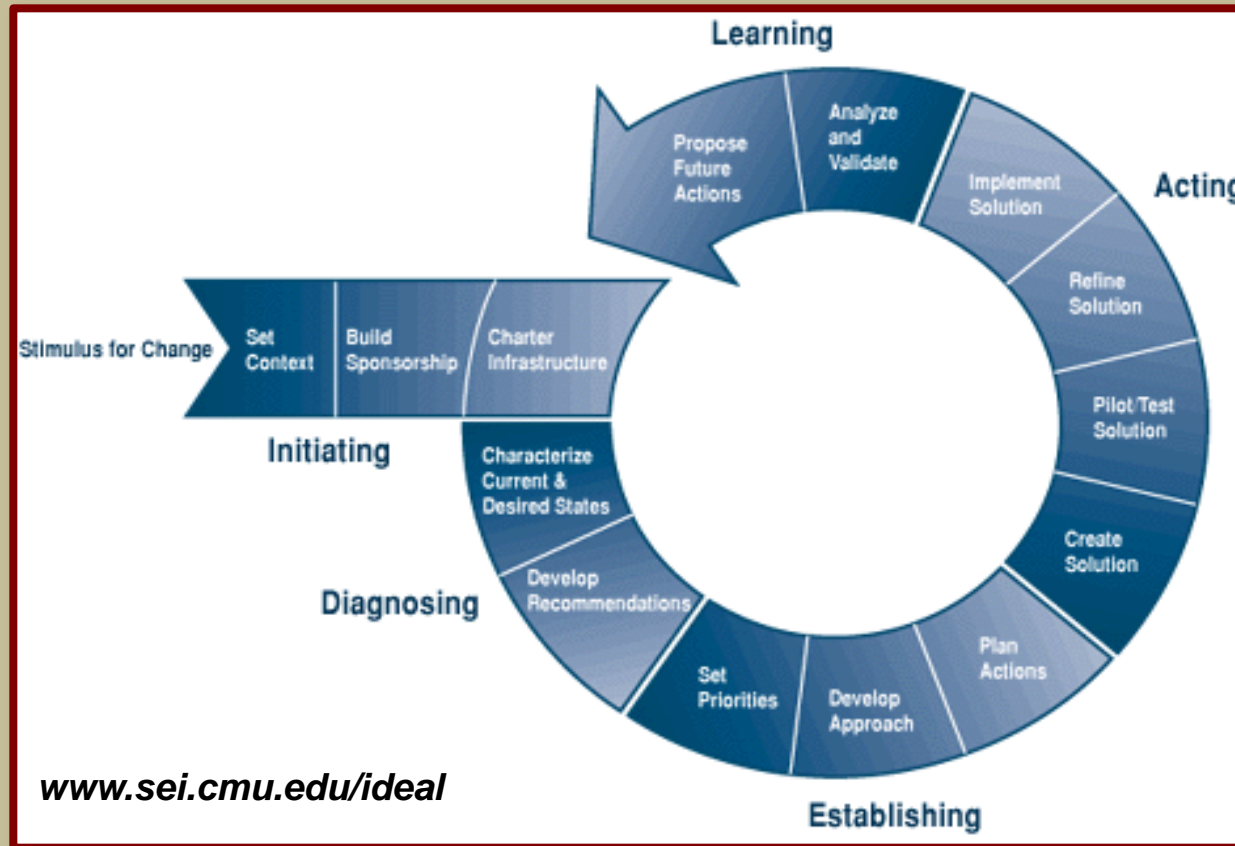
Learning

Propose Future Actions

Analyze and Validate

Implement Solution

Acting

Refine Solution

Stimulus for Change

Set Context

Build Sponsorship

Charter Infrastructure

Pilot/Test Solution

Initiating

Characterize Current & Desired States

Create Solution

Diagnosing

Develop Recommendations

Plan Actions

Set Priorities

Develop Approach

www.sei.cmu.edu/ideal

Establishing